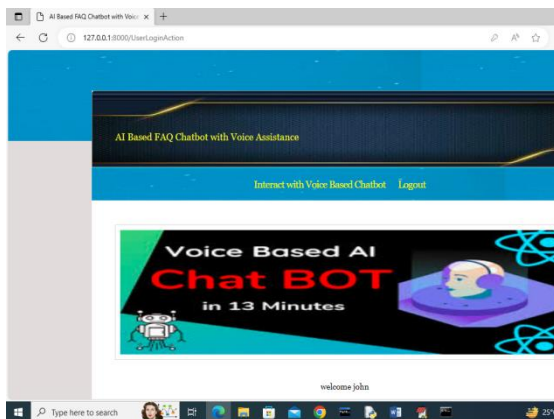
AI Based FAQ Chatbot with Voic ×

127.0.0.1:8000/UserLoginAction

AI Based FAQ Chatbot with Voice Assistance

Interact with Voice Based Chatbot Logout

Voice Based AI
Chat BOT
in 13 Minutes

welcome john

Type here to search